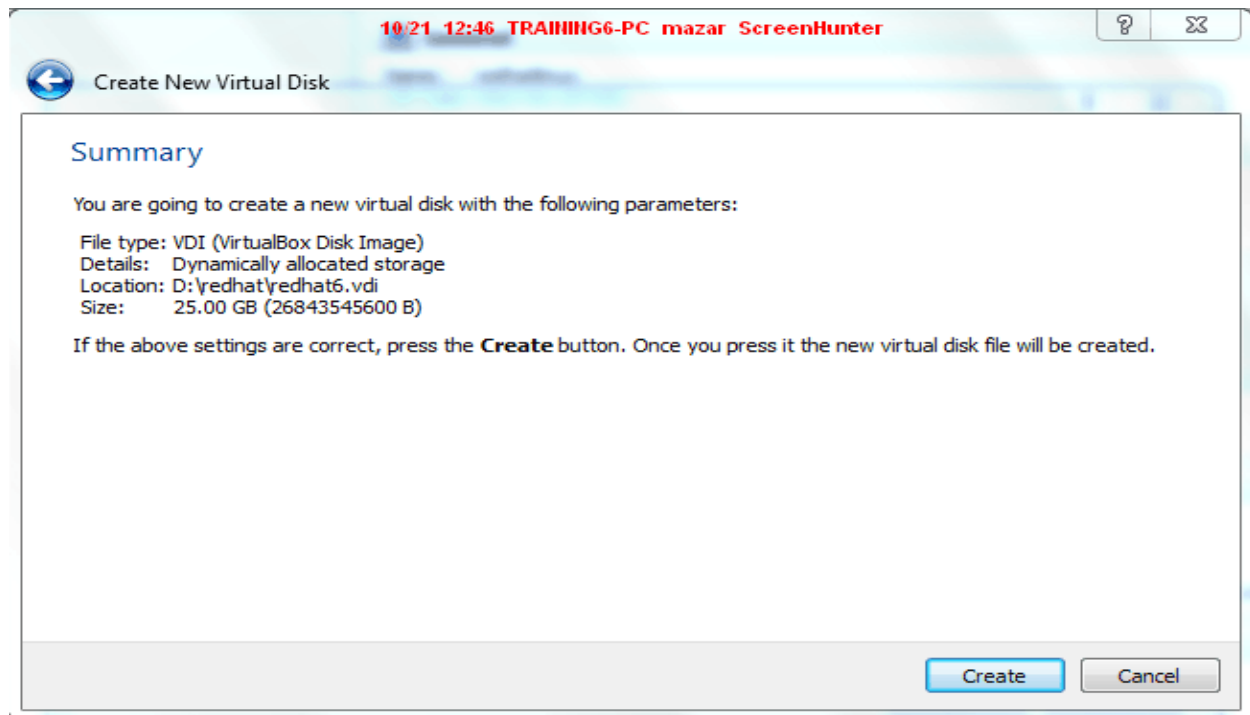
10/21 12:46 TRAINING6-PC mazar ScreenHunter

?

Create New Virtual Disk

Summary

You are going to create a new virtual disk with the following parameters:

File type: VDI (VirtualBox Disk Image)
Details: Dynamically allocated storage
Location: D:\redhat\redhat6.vdi
Size: 25.00 GB (26843545600 B)

If the above settings are correct, press the **Create** button. Once you press it the new virtual disk file will be created.

Create

Cancel